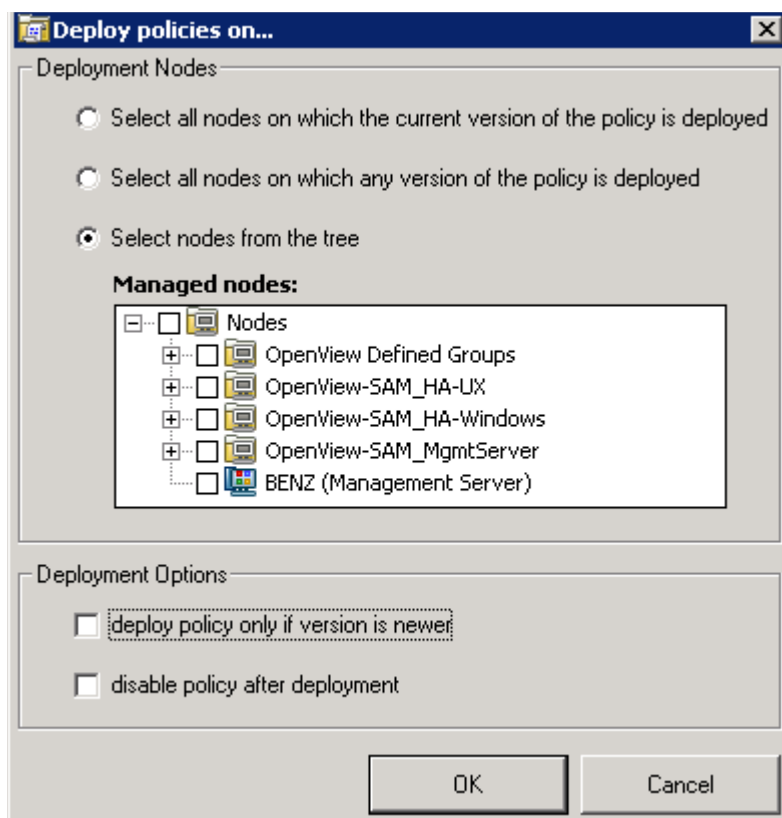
Deploy policies on...

Deployment Nodes

Select all nodes on which the current version of the policy is deployed

Select all nodes on which any version of the policy is deployed

Select nodes from the tree

Managed nodes:

Nodes
OpenView Defined Groups
OpenView-SAM_HA-UX
OpenView-SAM_HA-Windows
OpenView-SAM_MgmtServer
BENZ (Management Server)

Deployment Options

deploy policy only if version is newer

disable policy after deployment

OK

Cancel